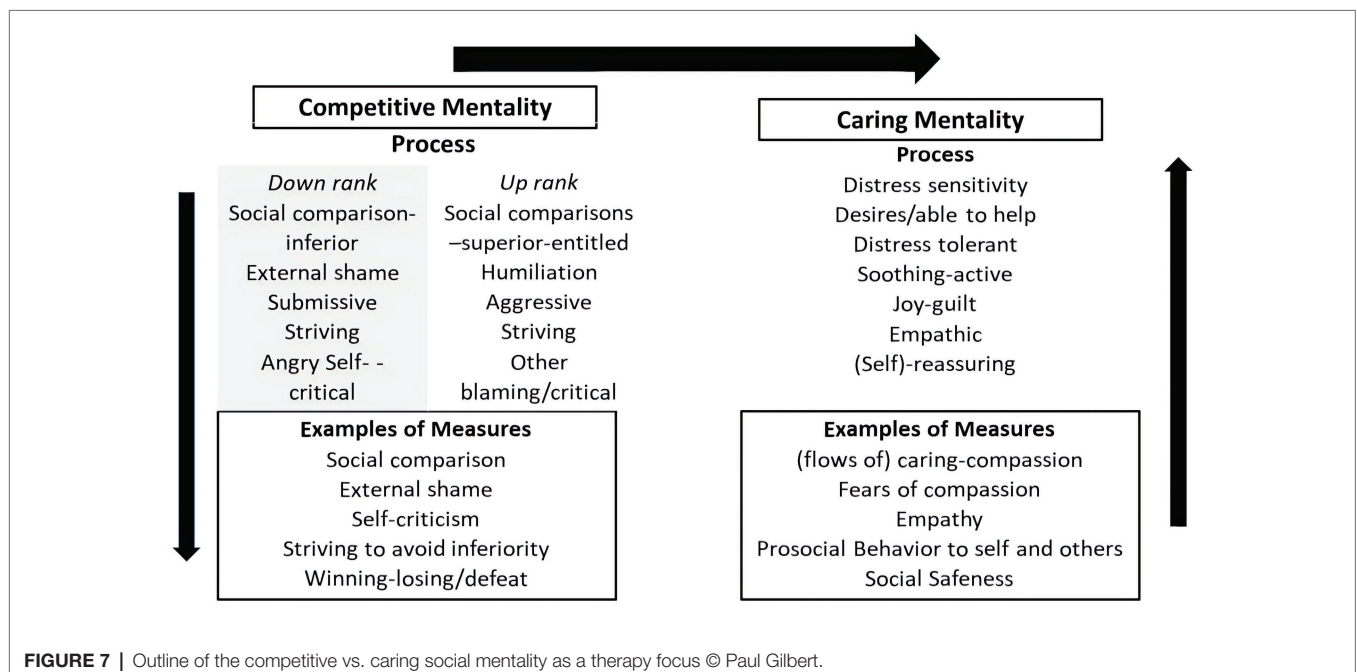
Competitive Mentality

Process

| Down rank | Up rank |
|---|---|
| Social comparison-inferior | Social comparisons –superior-entitled |
| External shame | Humiliation |
| Submissive | Aggressive |
| Striving | Striving |
| Angry Self- -critical | Other blaming/critical |

Examples of Measures
Social comparison
External shame
Self-criticism
Striving to avoid inferiority
Winning-losing/defeat

Caring Mentality

Process
Distress sensitivity
Desires/able to help
Distress tolerant
Soothing-active
Joy-guilt
Empathic
(Self)-reassuring

Examples of Measures
(flows of) caring-compassion
Fears of compassion
Empathy
Prosocial Behavior to self and others
Social Safeness

FIGURE 7 | Outline of the competitive vs. caring social mentality as a therapy focus © Paul Gilbert.